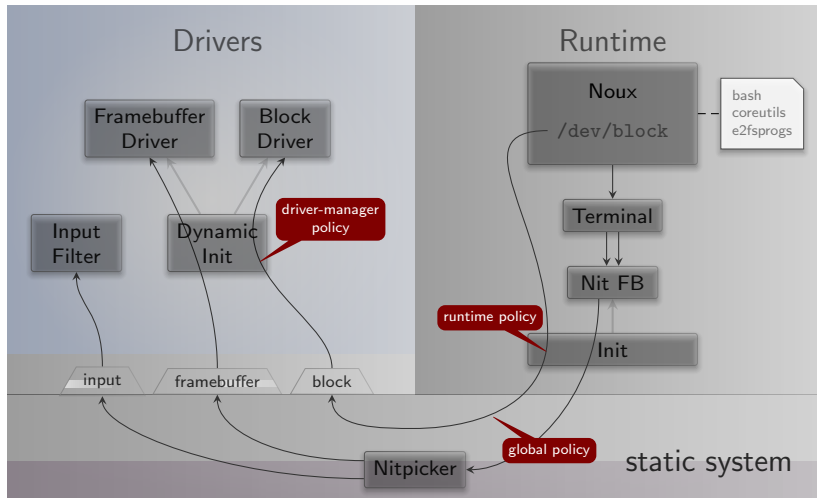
Drivers

Runtime

Framebuffer Driver

Block Driver

Noux

/dev/block

bash
coreutils
e2fsprogs

Input Filter

Dynamic Init

driver-manager policy

Terminal

Nit FB

runtime policy

Init

input

framebuffer

block

global policy

Nitpicker

static system